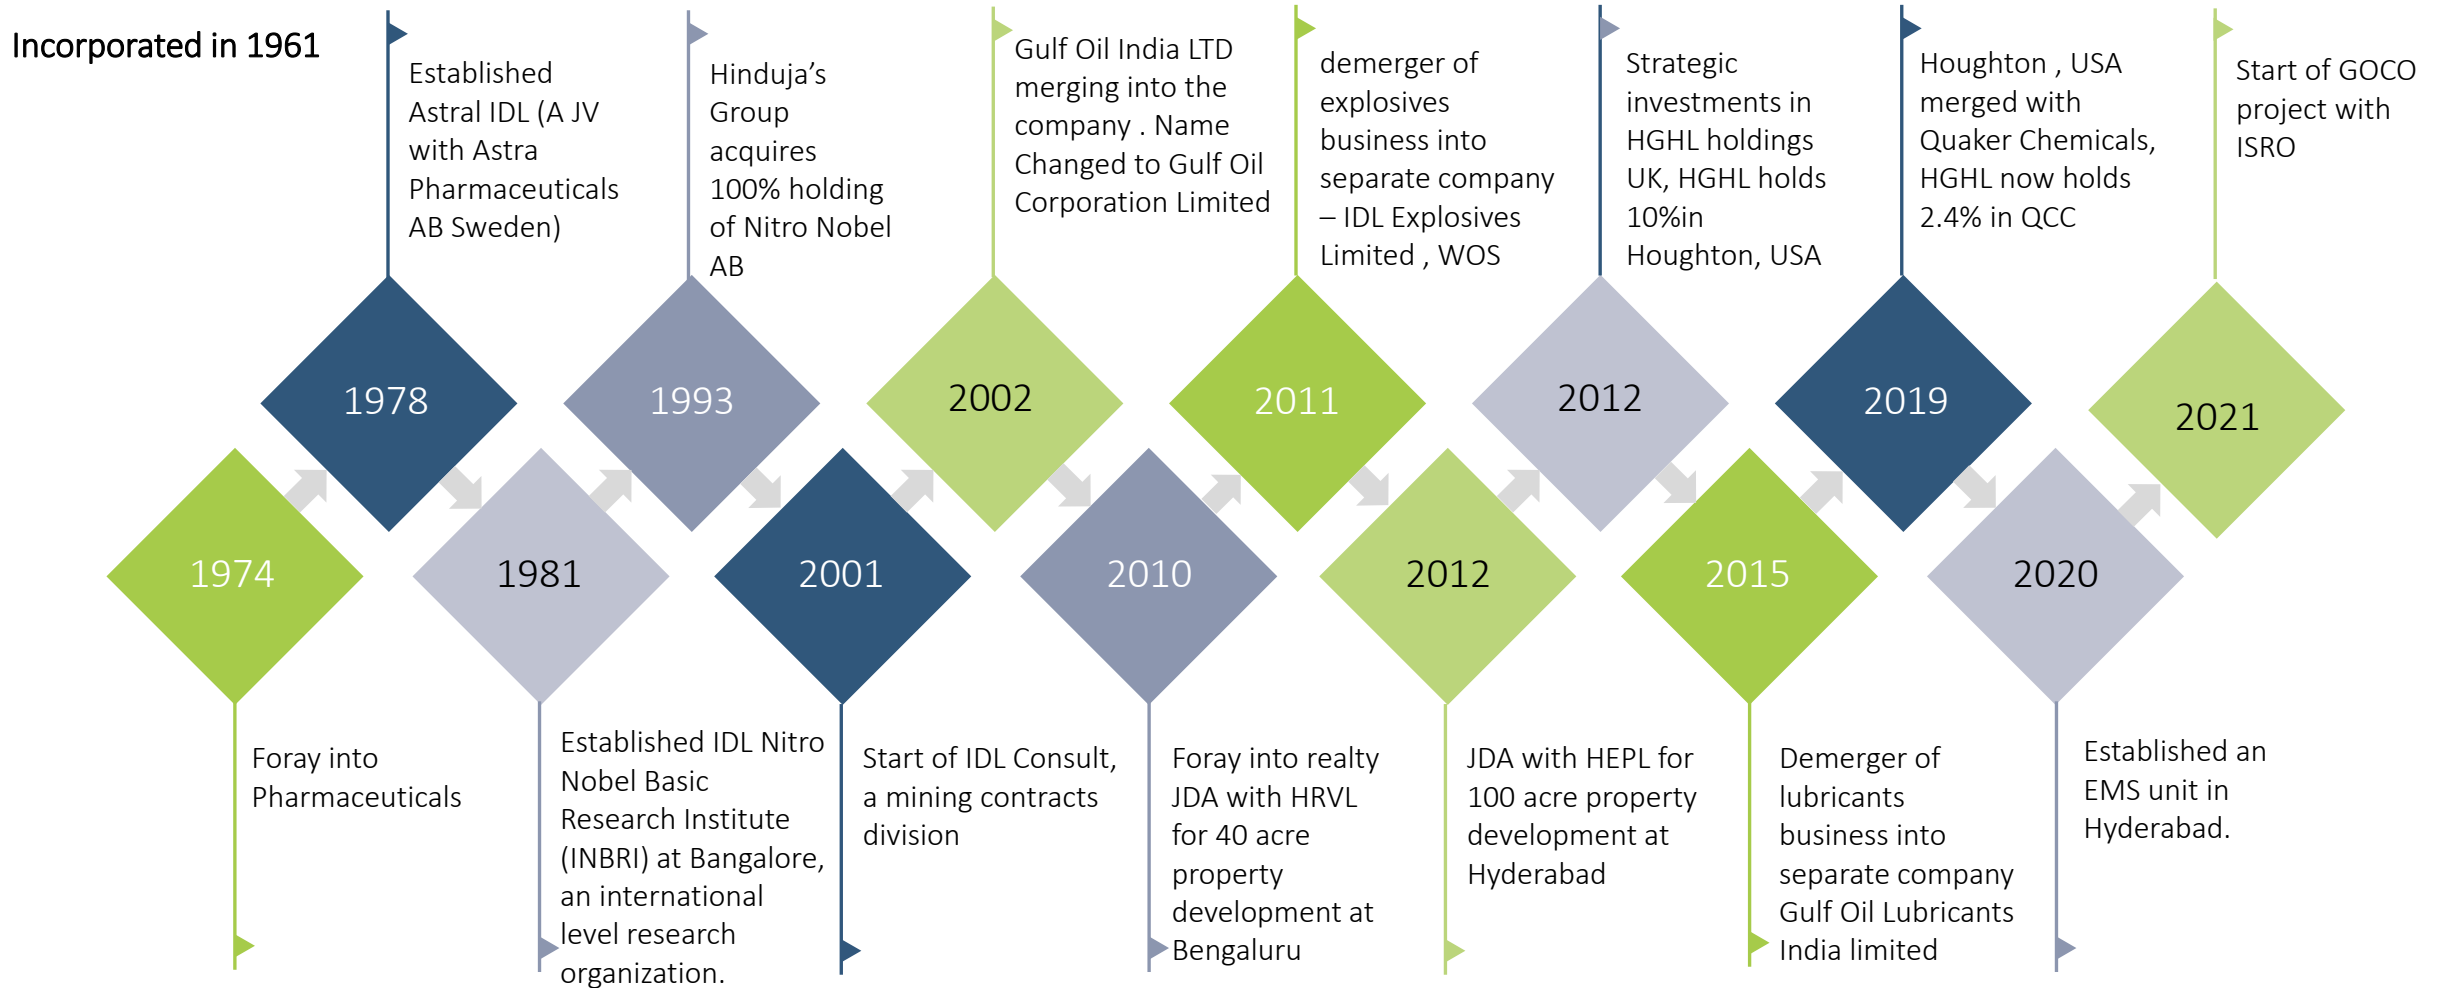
Incorporated in 1961

Established Astral IDL (A JV with Astra Pharmaceuticals AB Sweden)

Hinduja's Group acquires 100% holding of Nitro Nobel AB

Gulf Oil India LTD merging into the company . Name Changed to Gulf Oil Corporation Limited

demerger of explosives business into separate company – IDL Explosives Limited , WOS

Strategic investments in HGHL holdings UK, HGHL holds 10%in Houghton, USA

Houghton , USA merged with Quaker Chemicals, HGHL now holds 2.4% in QCC

Start of GOCO project with ISRO

1978

1993

2002

2011

2012

2019

2021

1974

1981

2001

2010

2012

2015

2020

Foray into Pharmaceuticals

Established IDL Nitro Nobel Basic Research Institute (INBRI) at Bangalore, an international level research organization.

Start of IDL Consult, a mining contracts division

Foray into realty JDA with HRVL for 40 acre property development at Bengaluru

JDA with HEPL for 100 acre property development at Hyderabad

Demerger of lubricants business into separate company Gulf Oil Lubricants India limited

Established an EMS unit in Hyderabad.